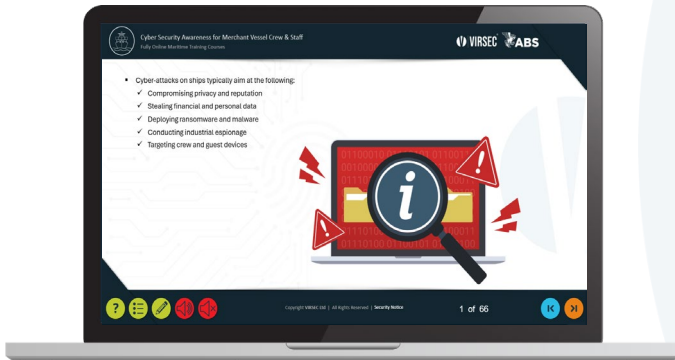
Cyber Security Awareness for Merchant Vessel Crew & Staff
Fully Online Maritime Training Courses

VIRSEC ABS

Cyber-attacks on ships typically aim at the following:
✓ Compromising privacy and reputation
✓ Stealing financial and personal data
✓ Deploying ransomware and malware
✓ Conducting industrial espionage
✓ Targeting crew and guest devices

Copyright VIRSEC Ltd. | All Rights Reserved | Security Notice

1 of 66